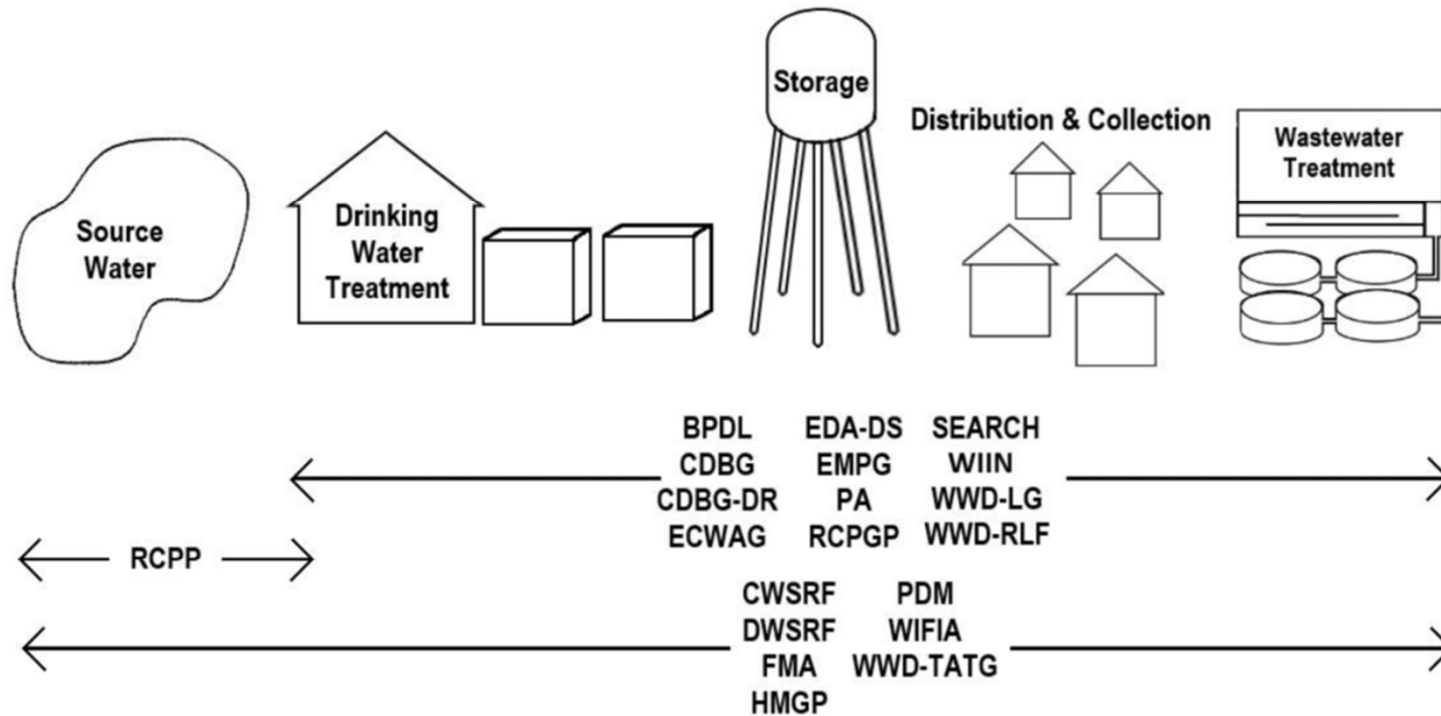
Source Water

Drinking Water Treatment

Storage

Distribution & Collection

Wastewater Treatment

BPDL
CDBG
CDBG-DR
ECWAG

EDA-DS
EMPG
PA
RCPGP

SEARCH
WIIN
WWD-LG
WWD-RLF

RCPP

CWSRF
DWSRF
FMA
HMGP

PDM
WIFIA
WWD-TATG